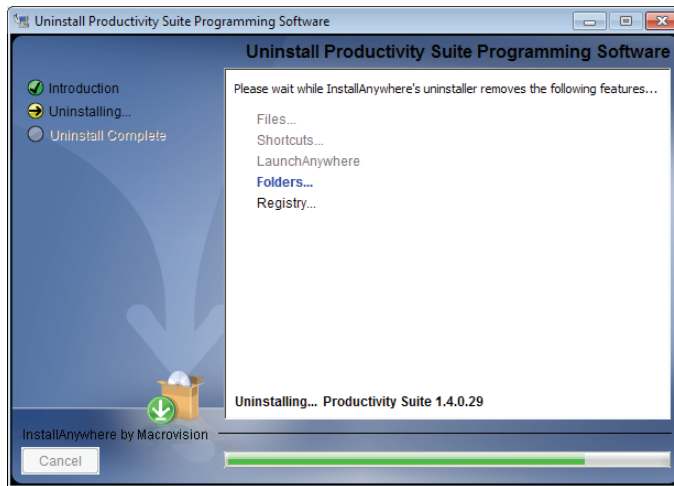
Uninstall Productivity Suite Programming Software

Uninstall Productivity Suite Programming Software

Introduction
Uninstalling...
Uninstall Complete

Please wait while InstallAnywhere's uninstaller removes the following features...

Files...
Shortcuts...
LaunchAnywhere
Folders...
Registry...

Uninstalling... Productivity Suite 1.4.0.29

InstallAnywhere by Macrovision

Cancel